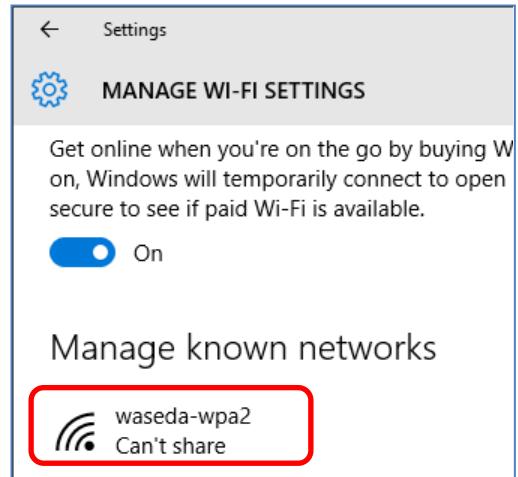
Settings

MANAGE WI-FI SETTINGS

Get online when you're on the go by buying W on, Windows will temporarily connect to open secure to see if paid Wi-Fi is available.

On

Manage known networks

waseda-wpa2
Can't share